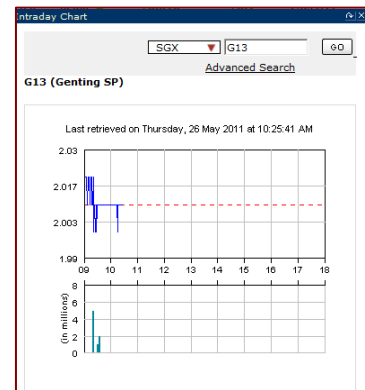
ntraday Chart

SGX ▼ G13 GO

Advanced Search

G13 (Genting SP)

Last retrieved on Thursday, 26 May 2011 at 10:25:41 AM

2.03

2.017

2.003

1.99

09 10 11 12 13 14 15 16 17 18

8

6

4

2

0

(in millions)